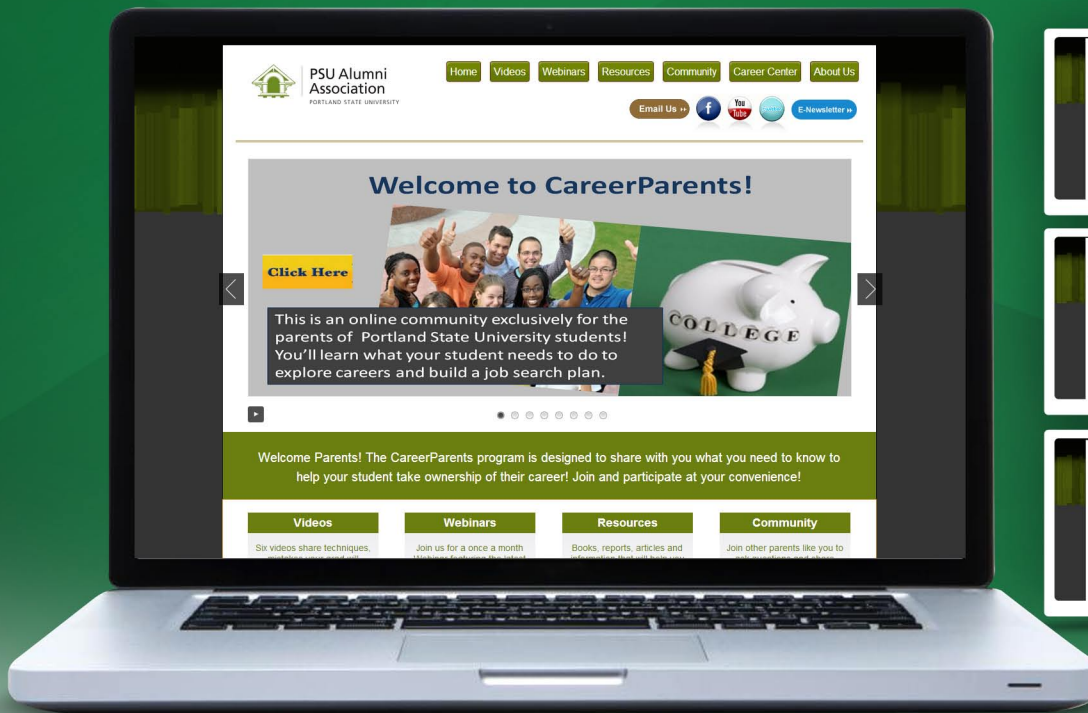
PSU Alumni Association
PORTLAND STATE UNIVERSITY

Home Videos Webinars Resources Community Career Center About Us

Email Us ›› You Tube E-Newsletter ››

Welcome to CareerParents!

Click Here

COLLEGE

This is an online community exclusively for the parents of Portland State University students! You'll learn what your student needs to do to explore careers and build a job search plan.

Welcome Parents! The CareerParents program is designed to share with you what you need to know to help your student take ownership of their career! Join and participate at your convenience!

Videos
Six videos share techniques, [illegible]

Webinars
Join us for a once a month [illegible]

Resources
Books, reports, articles and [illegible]

Community
Join other parents like you to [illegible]